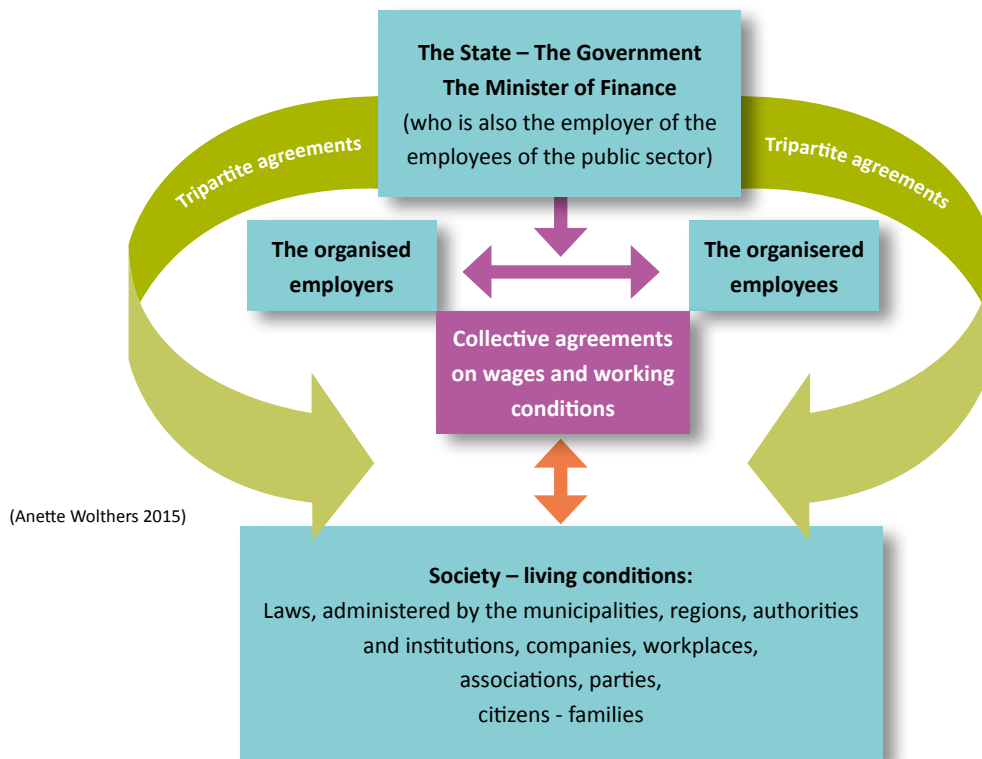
The State – The Government
The Minister of Finance
(who is also the employer of the employees of the public sector)

Tripartite agreements

Tripartite agreements

The organised employers

The organisered employees

Collective agreements on wages and working conditions

(Anette Wolthers 2015)

Society – living conditions:
Laws, administered by the municipalities, regions, authorities and institutions, companies, workplaces, associations, parties, citizens - families